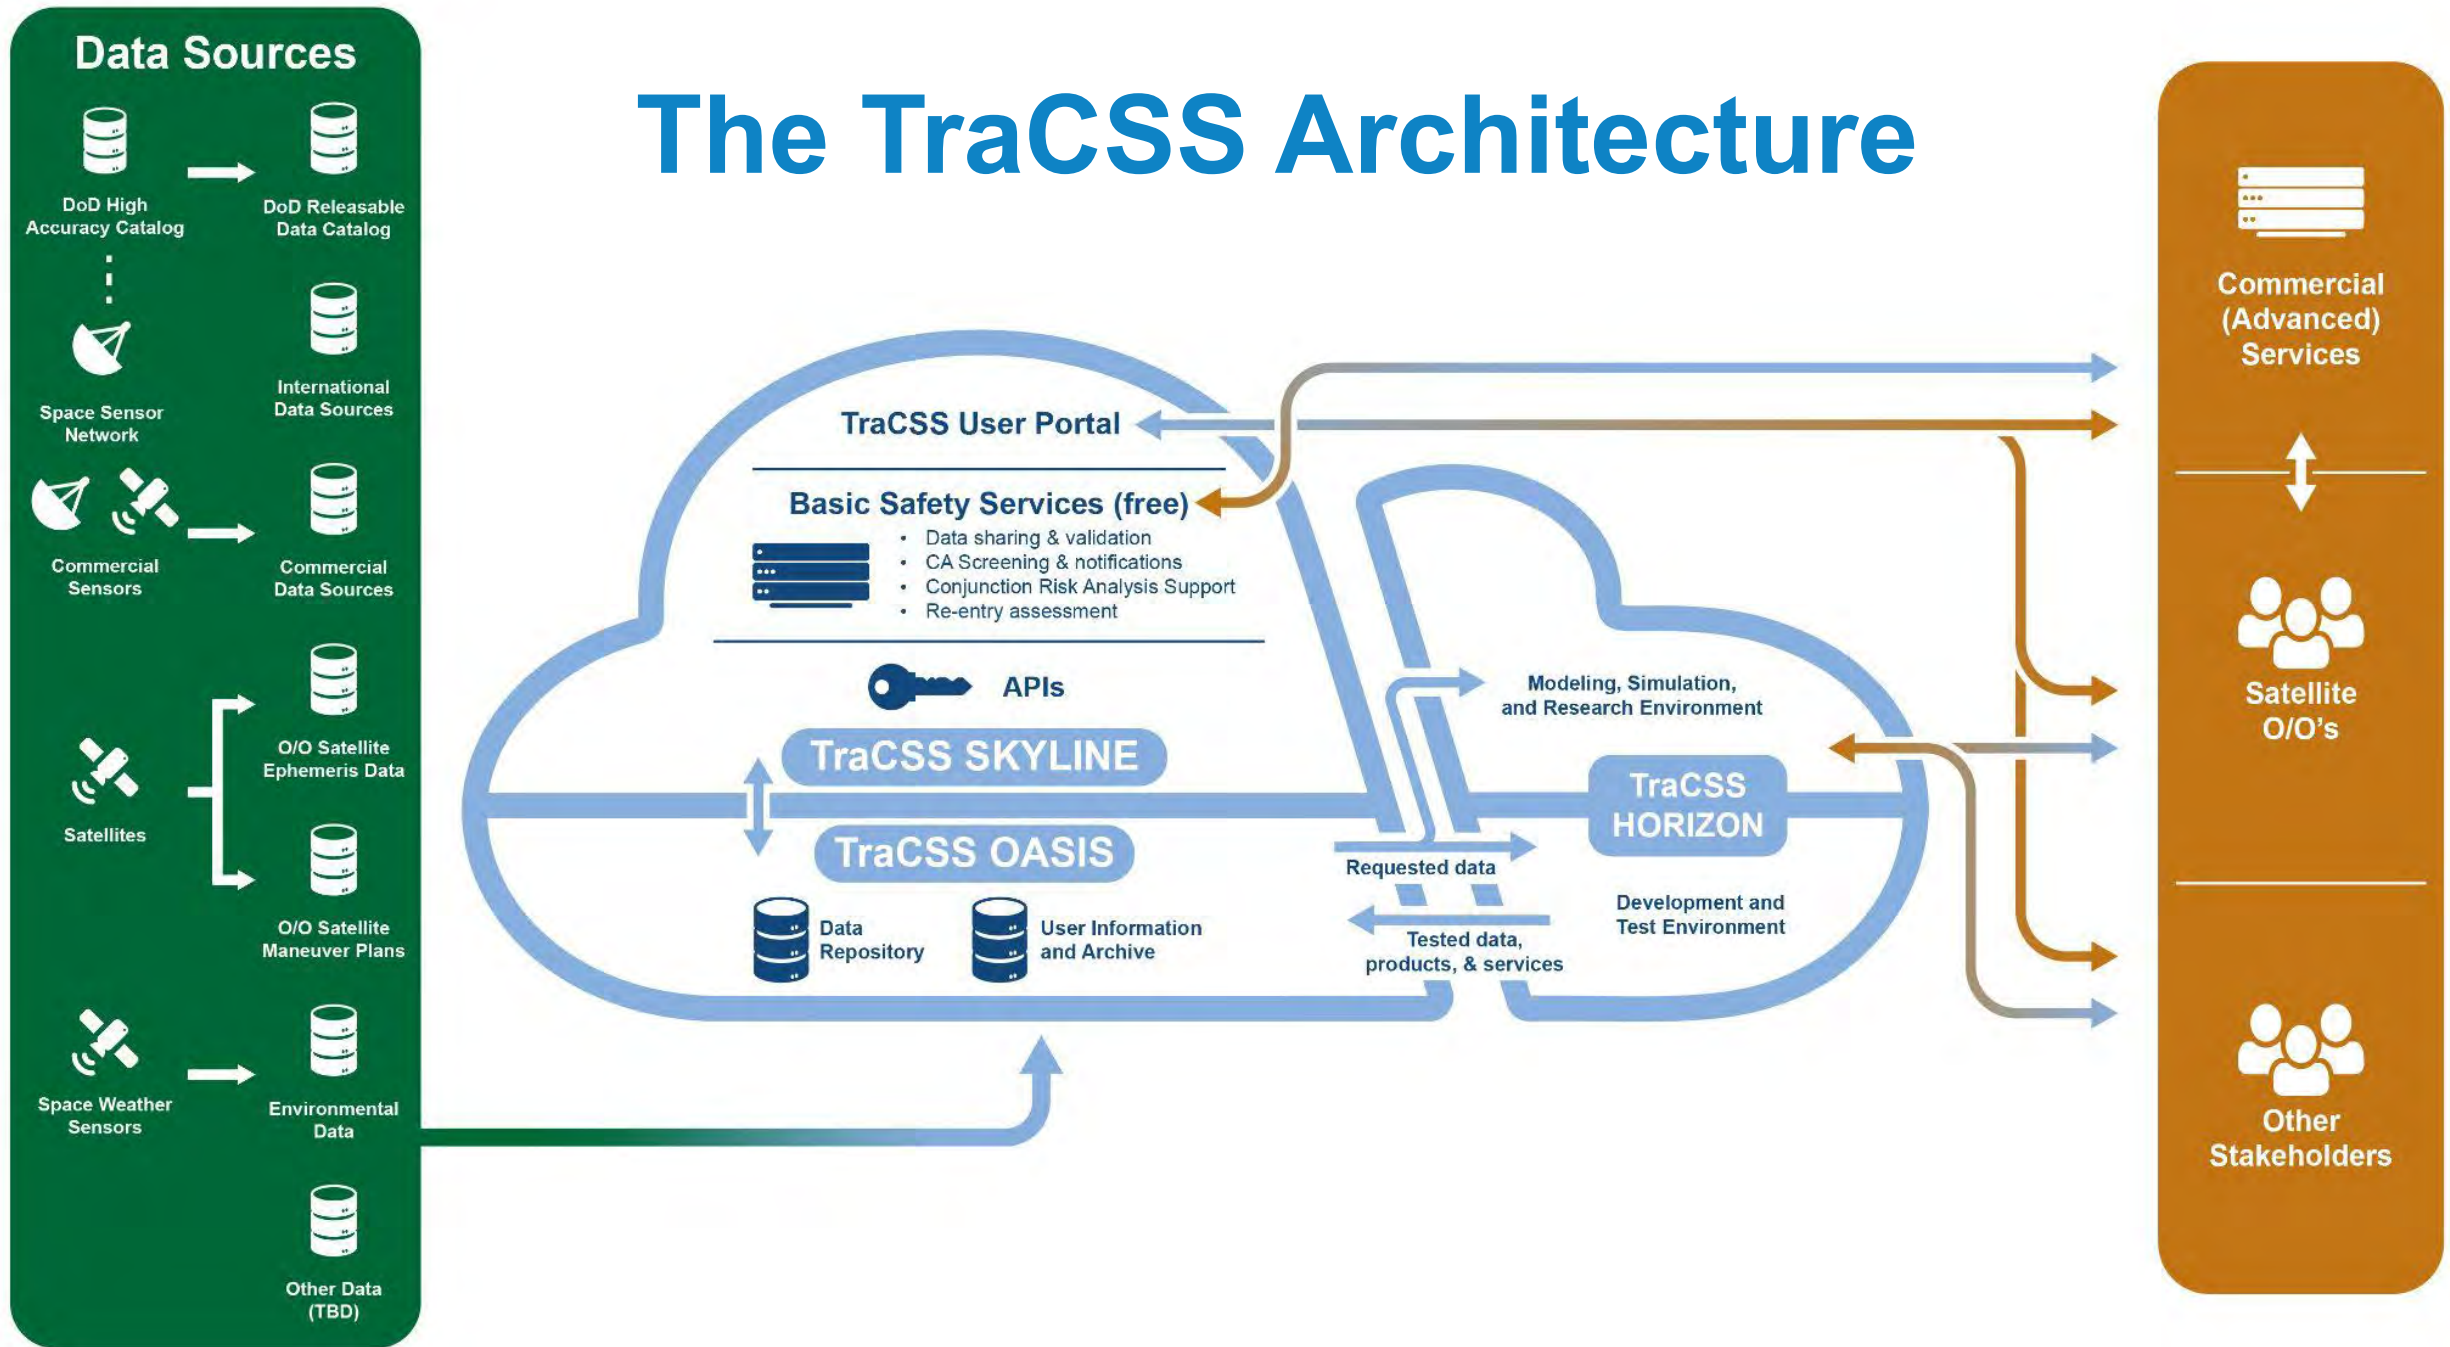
Data Sources

DoD High Accuracy Catalog

DoD Releasable Data Catalog

Space Sensor Network

International Data Sources

Commercial Sensors

Commercial Data Sources

Satellites

O/O Satellite Ephemeris Data

O/O Satellite Maneuver Plans

Space Weather Sensors

Environmental Data

Other Data (TBD)

The TraCSS Architecture

TraCSS User Portal

Basic Safety Services (free)

- Data sharing & validation
- CA Screening & notifications
- Conjunction Risk Analysis Support
- Re-entry assessment

APIs

TraCSS SKYLINE

TraCSS OASIS

Data Repository

User Information and Archive

Modeling, Simulation, and Research Environment

TraCSS HORIZON

Requested data

Tested data, products, & services

Development and Test Environment

Commercial (Advanced) Services

Satellite O/O's

Other Stakeholders